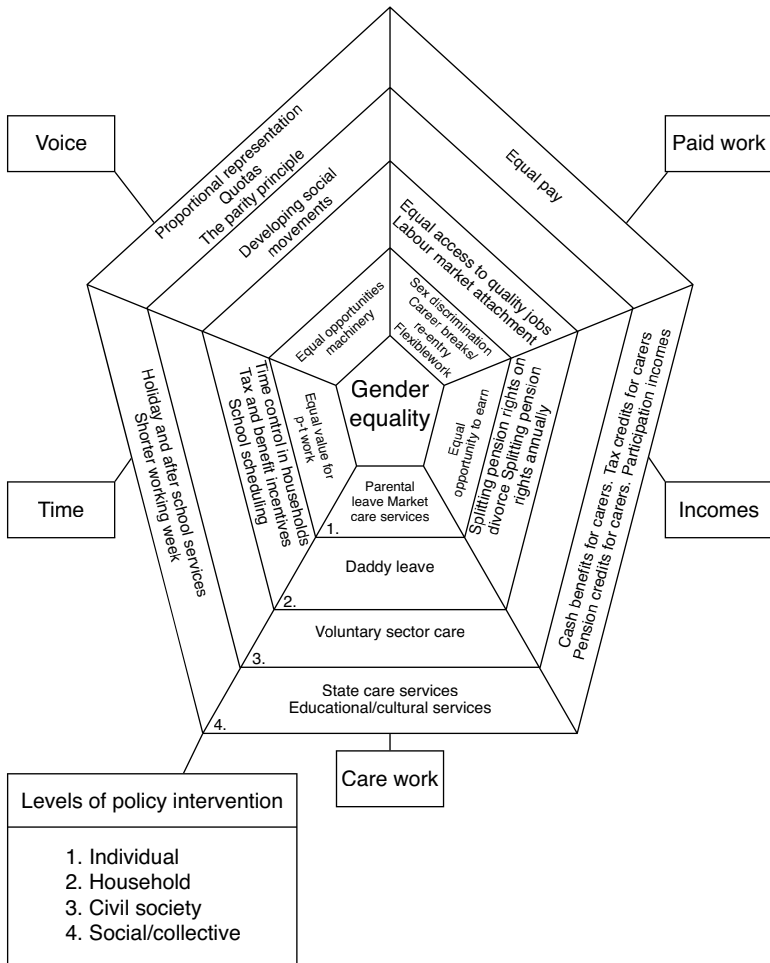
Voice

Paid work

Proportional representation
Quotas
The parity principle
Developing social movements

Equal pay

Equal access to quality jobs
Labour market attachment

Equal opportunities machinery

Sex discrimination
Career breaks/ re-entry
Flexiblework

Gender equality

Time

Incomes

Holiday and after school services
Shorter working week

Time control in households
Tax and benefit incentives
School scheduling

Equal value for p-t work

Equal opportunity to earn

Splitting pension rights on divorce Splitting pension rights annually

Cash benefits for carers. Tax credits for carers
Pension credits for carers. Participation incomes

Parental leave Market care services

1.

Daddy leave

2.

Voluntary sector care

3.

State care services
Educational/cultural services

4.

Care work

Levels of policy intervention

1. Individual
2. Household
3. Civil society
4. Social/collective